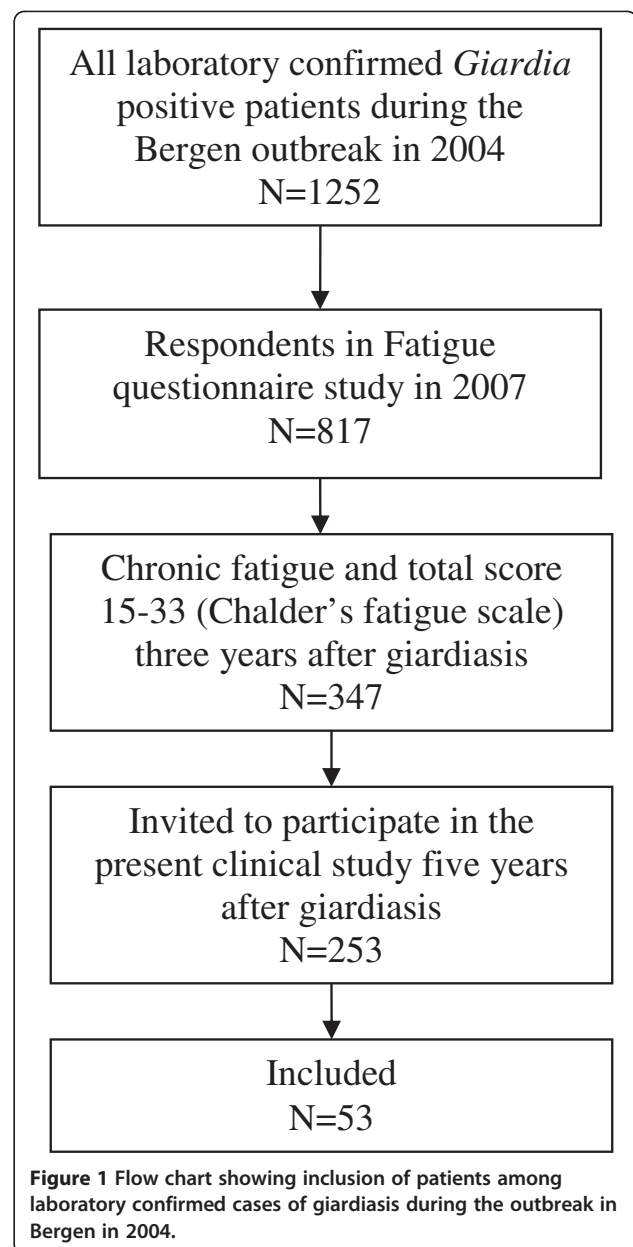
All laboratory confirmed *Giardia* positive patients during the Bergen outbreak in 2004
N=1252

Respondents in Fatigue questionnaire study in 2007
N=817

Chronic fatigue and total score 15-33 (Chalder's fatigue scale) three years after giardiasis
N=347

Invited to participate in the present clinical study five years after giardiasis
N=253

Included
N=53

**Figure 1** Flow chart showing inclusion of patients among laboratory confirmed cases of giardiasis during the outbreak in Bergen in 2004.